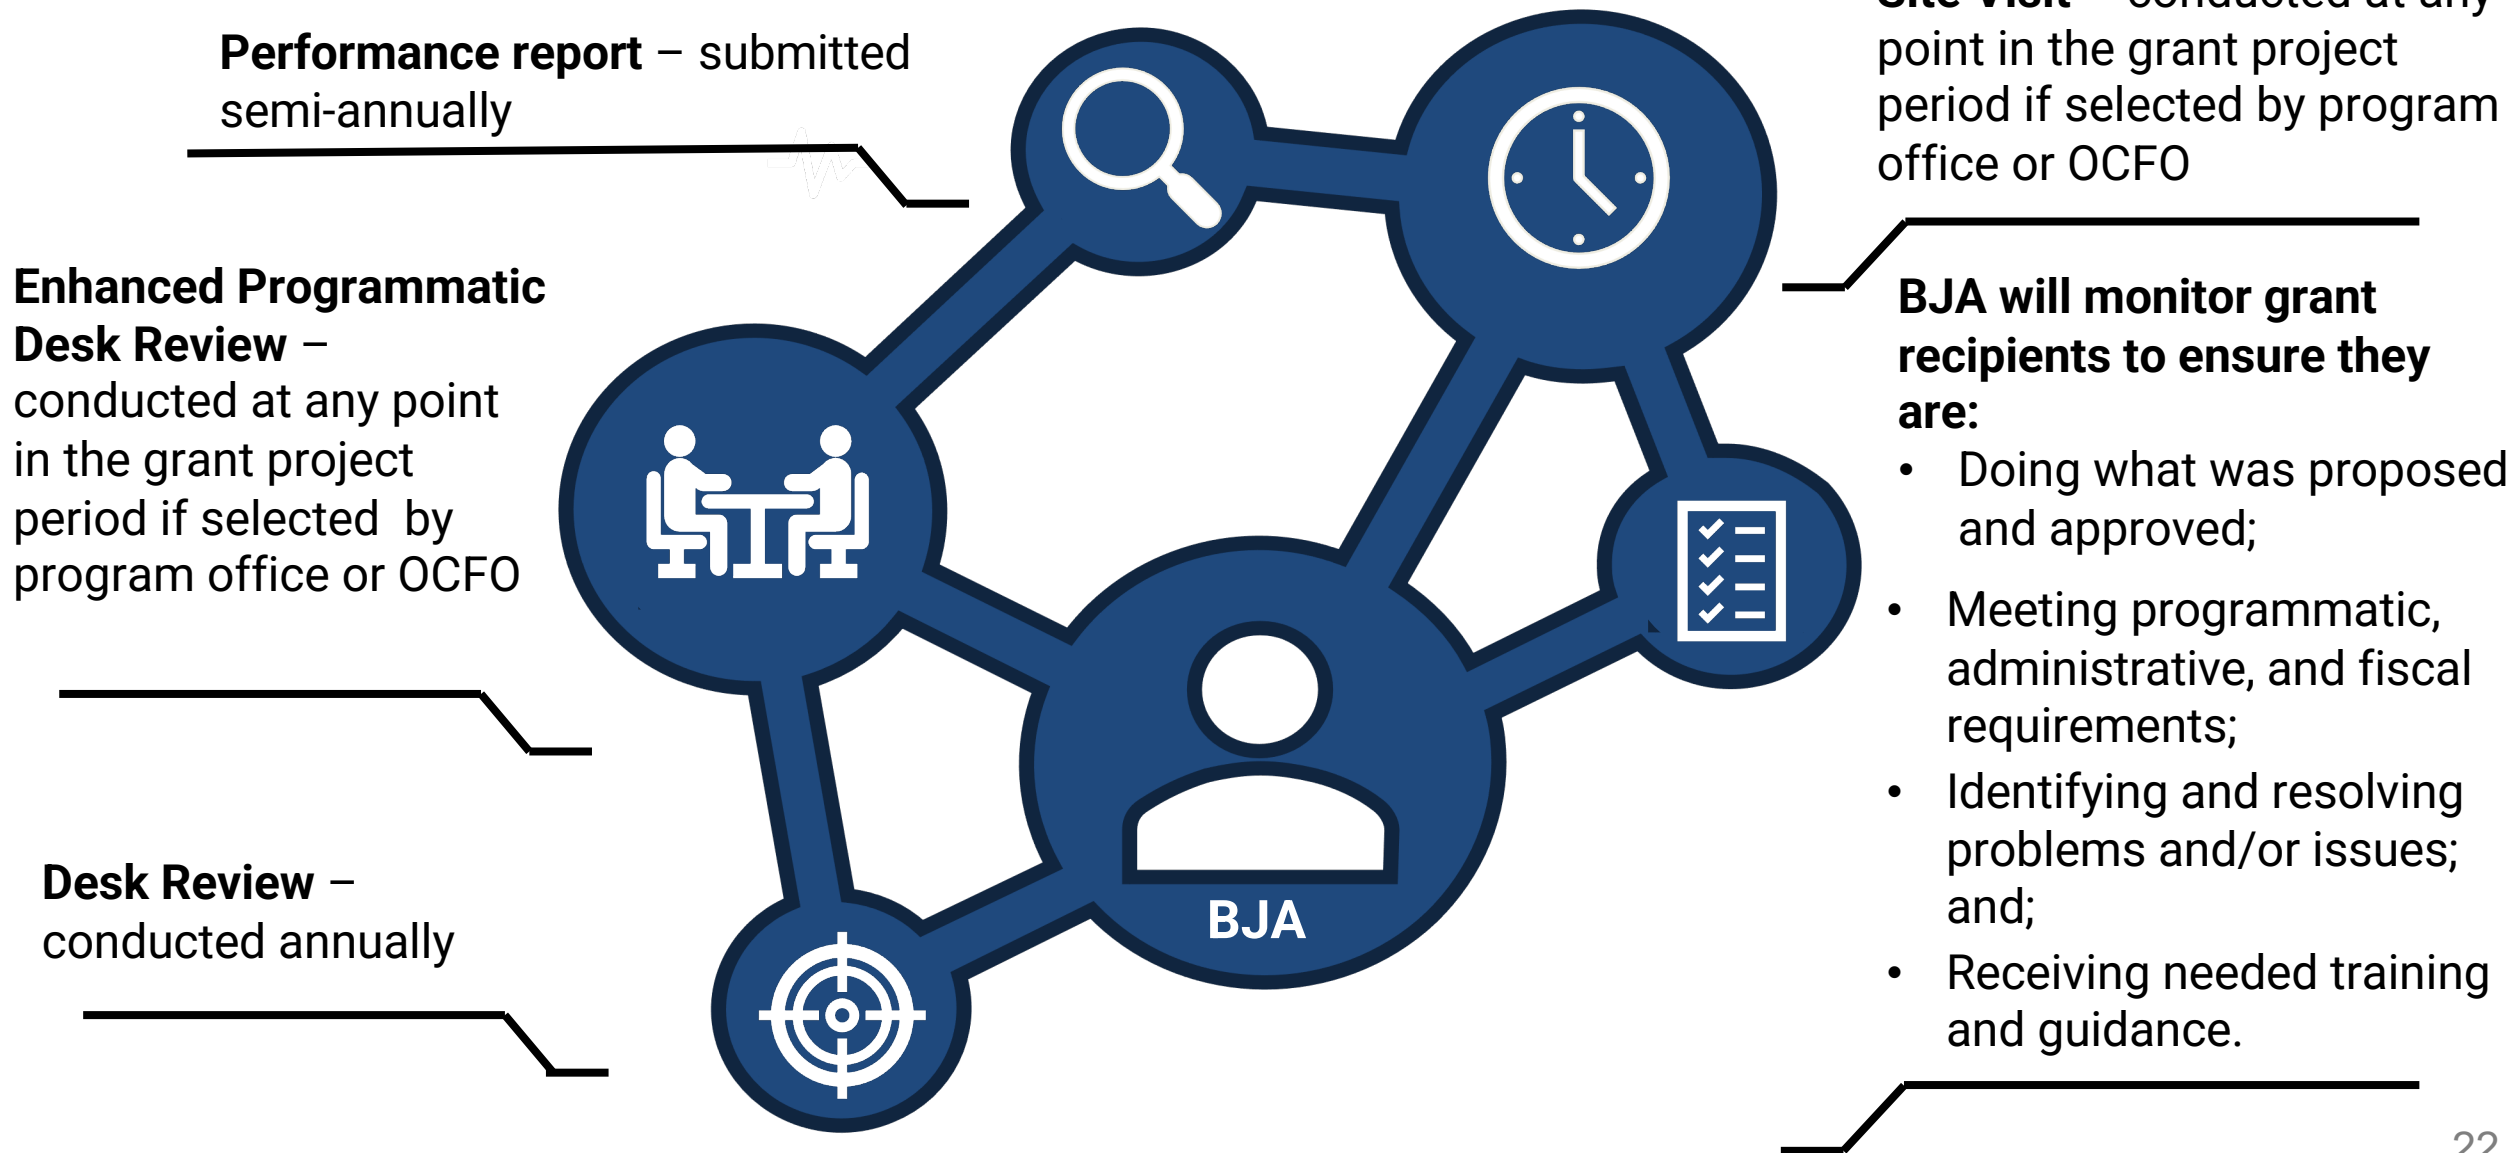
**Performance report** – submitted semi-annually

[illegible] point in the grant project period if selected by program office or OCFO

**Enhanced Programmatic Desk Review** – conducted at any point in the grant project period if selected by program office or OCFO

**BJA will monitor grant recipients to ensure they are:**

- Doing what was proposed and approved;
- Meeting programmatic, administrative, and fiscal requirements;
- Identifying and resolving problems and/or issues; and;
- Receiving needed training and guidance.

**Desk Review** – conducted annually

BJA

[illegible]